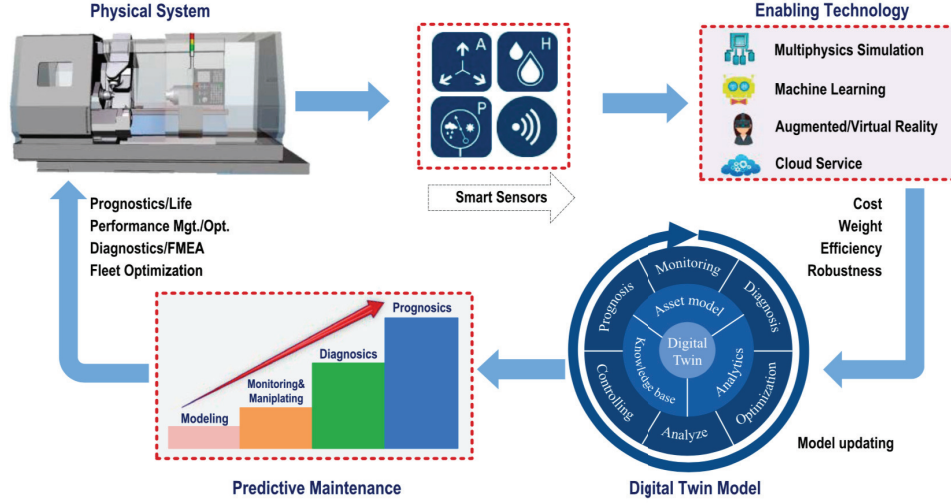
Physical System

A

H

P

Smart Sensors

Enabling Technology

Multiphysics Simulation

Machine Learning

Augmented/Virtual Reality

Cloud Service

Cost
Weight
Efficiency
Robustness

Prognostics/Life
Performance Mgt./Opt.
Diagnostics/FMEA
Fleet Optimization

Prognosics

Diagnosics

Monitoring& Maniplating

Modeling

Predictive Maintenance

Monitoring
Diagnosis
Optimization
Analyze
Controlling
Prognosis
Asset model
Analytics
Knowledge base
Digital Twin

Model updating

Digital Twin Model